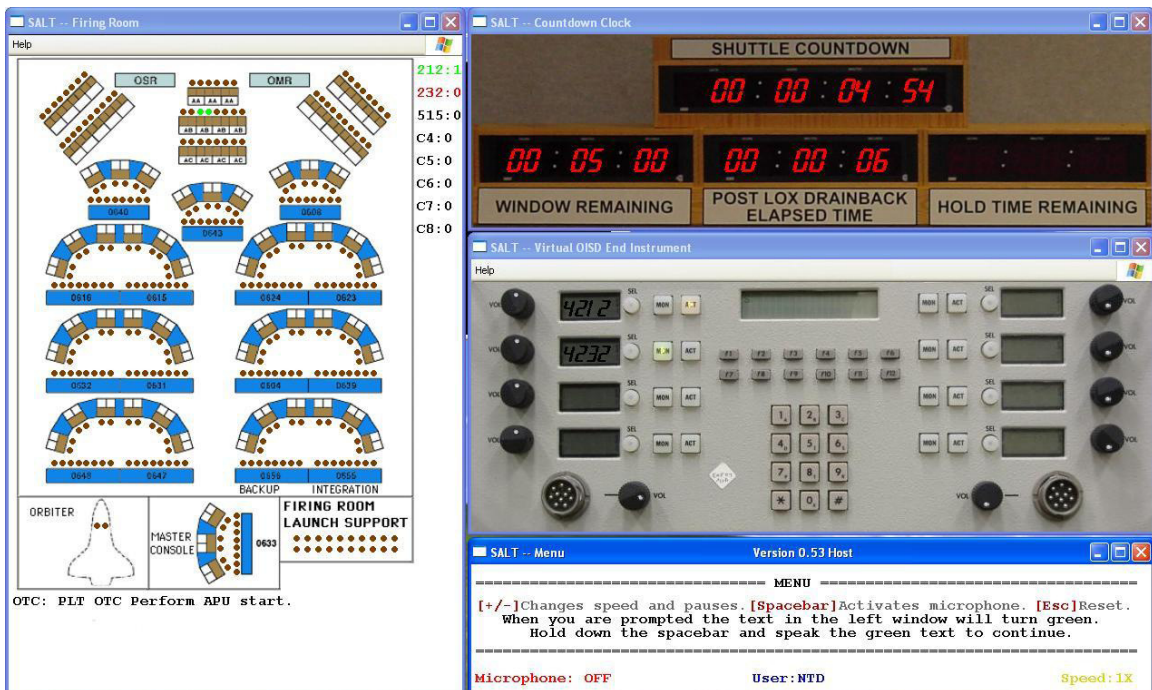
SALT -- Firing Room

Help

OSR

OMR

AA AA AA

AB AB AB AB

AC AC AC AC

0640

0643

0608

0616 0615

0624 0623

0632 0631

0604 0639

0648 0647

0656 0655

BACKUP INTEGRATION

ORBITER

MASTER CONSOLE

0633

FIRING ROOM LAUNCH SUPPORT

212:1
232:0
515:0
C4:0
C5:0
C6:0
C7:0
C8:0

OTC: PLT OTC Perform APU start.

SALT -- Countdown Clock

SHUTTLE COUNTDOWN

00 : 00 : 04 : 54

00 : 05 : 00

00 : 00 : 06

WINDOW REMAINING

POST LOX DRAINBACK ELAPSED TIME

HOLD TIME REMAINING

SALT -- Virtual OISD End Instrument

Help

VOL

4212

SEL

MON

ACT

VOL

4232

SEL

MON

ACT

F1 F2 F3 F4 F5 F6

F7 F8 F9 F10 F11 F12

1 2 3

4 5 6

7 8 9

* 0 #

SALT -- Menu

Version 0.53 Host

MENU

[+/-]Changes speed and pauses. [Spacebar]Activates microphone. [Esc]Reset.
When you are prompted the text in the left window will turn green.
Hold down the spacebar and speak the green text to continue.

Microphone: OFF

User:NTD

Speed:1X